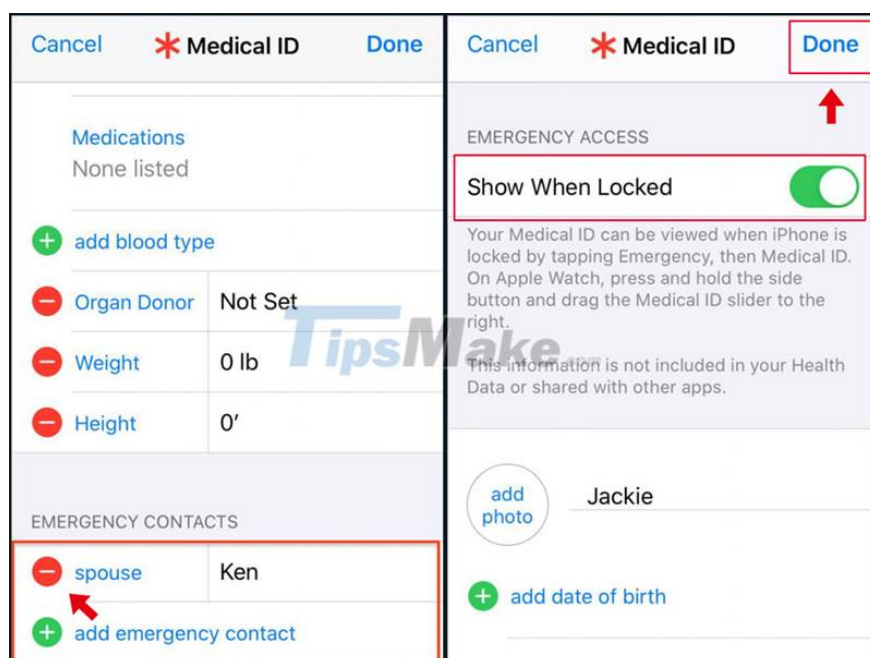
Cancel Medical ID Done

Medications
None listed

add blood type

| Organ Donor | Not Set |
|---|---|
| Weight | 0 lb |
| Height | 0′ |

EMERGENCY CONTACTS

| spouse | Ken |
|---|---|

add emergency contact

Cancel Medical ID Done

EMERGENCY ACCESS

Show When Locked

Your Medical ID can be viewed when iPhone is locked by tapping Emergency, then Medical ID. On Apple Watch, press and hold the side button and drag the Medical ID slider to the right.

This information is not included in your Health Data or shared with other apps.

add photo Jackie

add date of birth

TipsMake.com